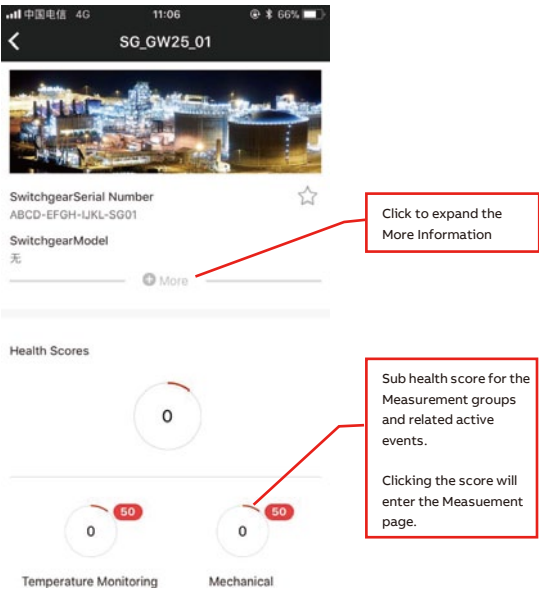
中国电信 4G 11:06 66%

SG_GW25_01

SwitchgearSerial Number
ABCD-EFGH-IJKL-SG01

SwitchgearModel
无

More

Click to expand the More Information

Health Scores

0

Sub health score for the Measurement groups and related active events.

Clicking the score will enter the Measuement page.

0 50

0 50

Temperature Monitoring

Mechanical